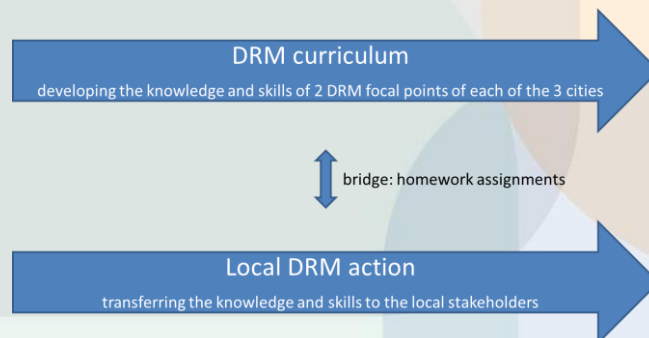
DRM curriculum

developing the knowledge and skills of 2 DRM focal points of each of the 3 cities

bridge: homework assignments

Local DRM action

transferring the knowledge and skills to the local stakeholders